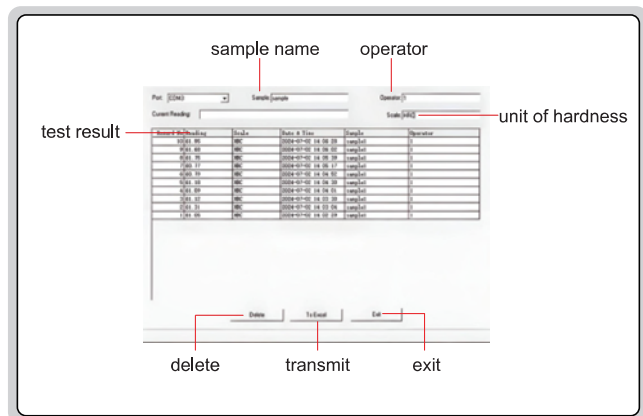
sample name

operator

Port: COM3

Sample: sample

Operator: 1

Current Reading:

Scale: HRC

unit of hardness

test result

| Record No. | Reading | Scale | Date & Time | Sample | Operator |
|---|---|---|---|---|---|
| 10 | 61.05 | HRC | 2004-07-02 14:26:20 | sample1 | 1 |
| 9 | 61.65 | HRC | 2004-07-02 14:26:22 | sample1 | 1 |
| 8 | 61.78 | HRC | 2004-07-02 14:25:20 | sample1 | 1 |
| 7 | 60.17 | HRC | 2004-07-02 14:25:17 | sample1 | 1 |
| 6 | 61.79 | HRC | 2004-07-02 14:24:52 | sample1 | 1 |
| 5 | 61.10 | HRC | 2004-07-02 14:24:38 | sample1 | 1 |
| 4 | 61.09 | HRC | 2004-07-02 14:24:31 | sample1 | 1 |
| 3 | 61.57 | HRC | 2004-07-02 14:23:38 | sample1 | 1 |
| 2 | 61.31 | HRC | 2004-07-02 14:23:24 | sample1 | 1 |
| 1 | 61.05 | HRC | 2004-07-02 14:22:29 | sample1 | 1 |

Delete

To Excel

Exit

delete

transmit

exit